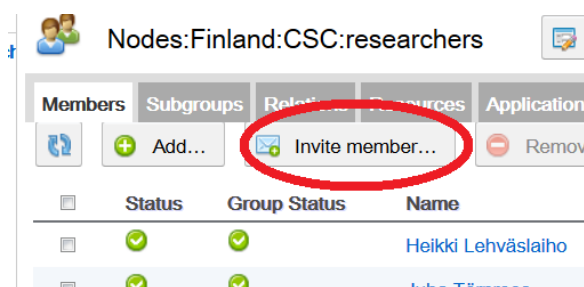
Nodes:Finland:CSC:researchers

Members Subgroups Relations Resources Application

Add... Invite member... Remov

| | Status | Group Status | Name |
|---|---|---|---|
| | | | Heikki Lehväslaiho |
| | | | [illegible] |